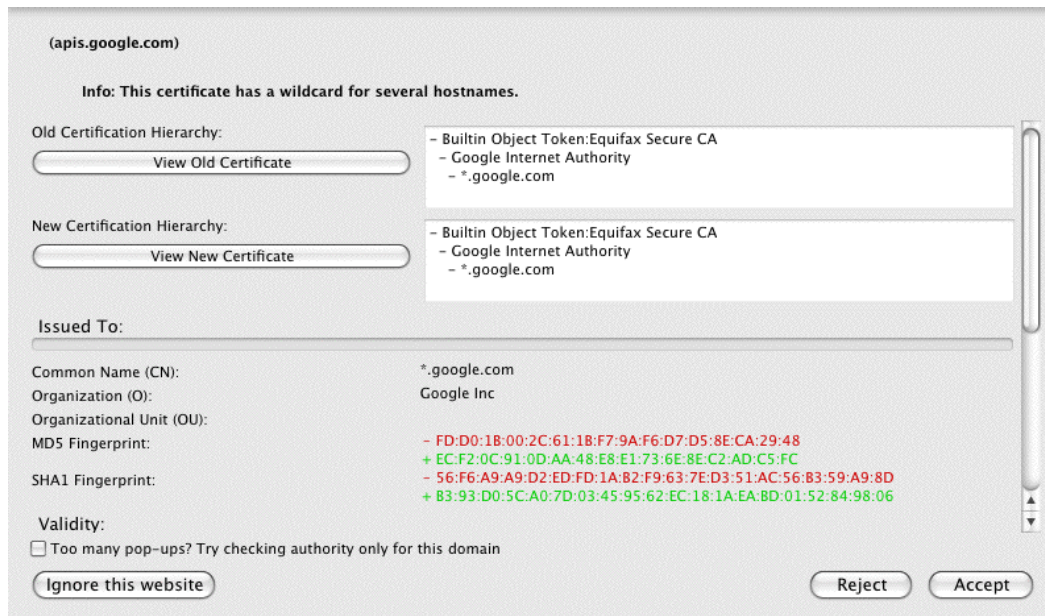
(apis.google.com)

Info: This certificate has a wildcard for several hostnames.

Old Certification Hierarchy:

View Old Certificate

- Builtin Object Token:Equifax Secure CA
- Google Internet Authority
- *.google.com

New Certification Hierarchy:

View New Certificate

- Builtin Object Token:Equifax Secure CA
- Google Internet Authority
- *.google.com

Issued To:

| | |
|---|---|
| Common Name (CN): | *.google.com |
| Organization (O): | Google Inc |
| Organizational Unit (OU): | |
| MD5 Fingerprint: | - FD:D0:1B:00:2C:61:1B:F7:9A:F6:D7:D5:8E:CA:29:48<br>+ EC:F2:0C:91:0D:AA:48:E8:E1:73:6E:8E:C2:AD:C5:FC |
| SHA1 Fingerprint: | - 56:F6:A9:A9:D2:ED:FD:1A:B2:F9:63:7E:D3:51:AC:56:B3:59:A9:8D<br>+ B3:93:D0:5C:A0:7D:03:45:95:62:EC:18:1A:EA:BD:01:52:84:98:06 |

Validity:

Too many pop-ups? Try checking authority only for this domain

Ignore this website

Reject

Accept